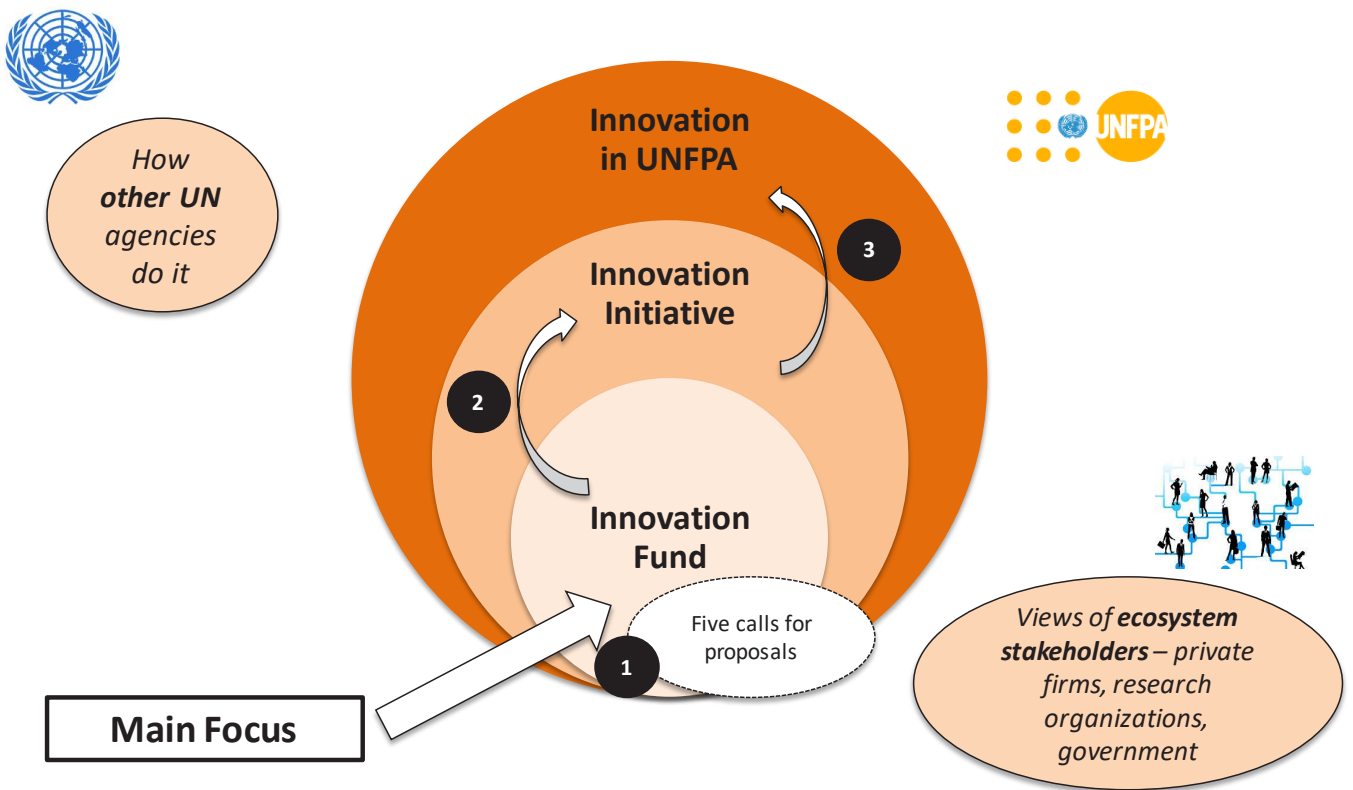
How **other UN** agencies do it

Innovation in UNFPA

UNFPA

3

Innovation Initiative

2

Innovation Fund

Five calls for proposals

1

Main Focus

Views of **ecosystem stakeholders** – private firms, research organizations, government